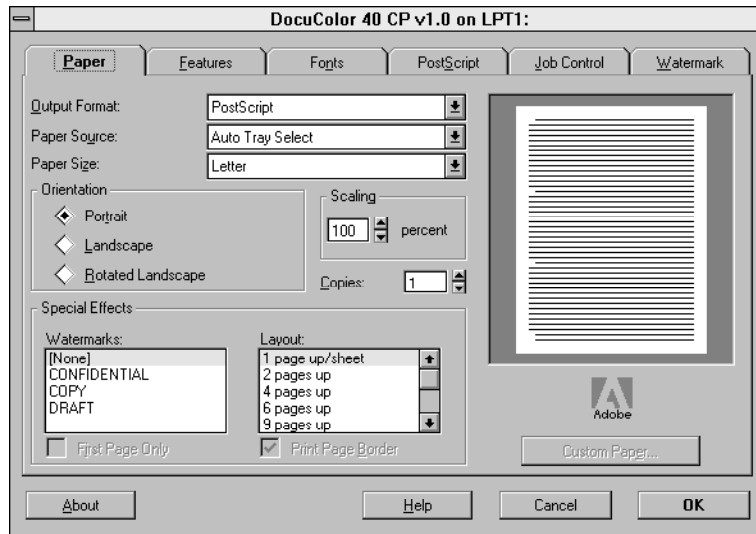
DocuColor 40 CP v1.0 on LPT1:

Paper | Features | Fonts | PostScript | Job Control | Watermark

Output Format: PostScript
Paper Source: Auto Tray Select
Paper Size: Letter

Orientation
Portrait
Landscape
Rotated Landscape

Scaling
100 percent

Copies: 1

Special Effects
Watermarks:
[None]
CONFIDENTIAL
COPY
DRAFT

Layout:
1 page up/sheet
2 pages up
4 pages up
6 pages up
9 pages up

First Page Only
Print Page Border

Adobe

Custom Paper...

About
Help
Cancel
OK